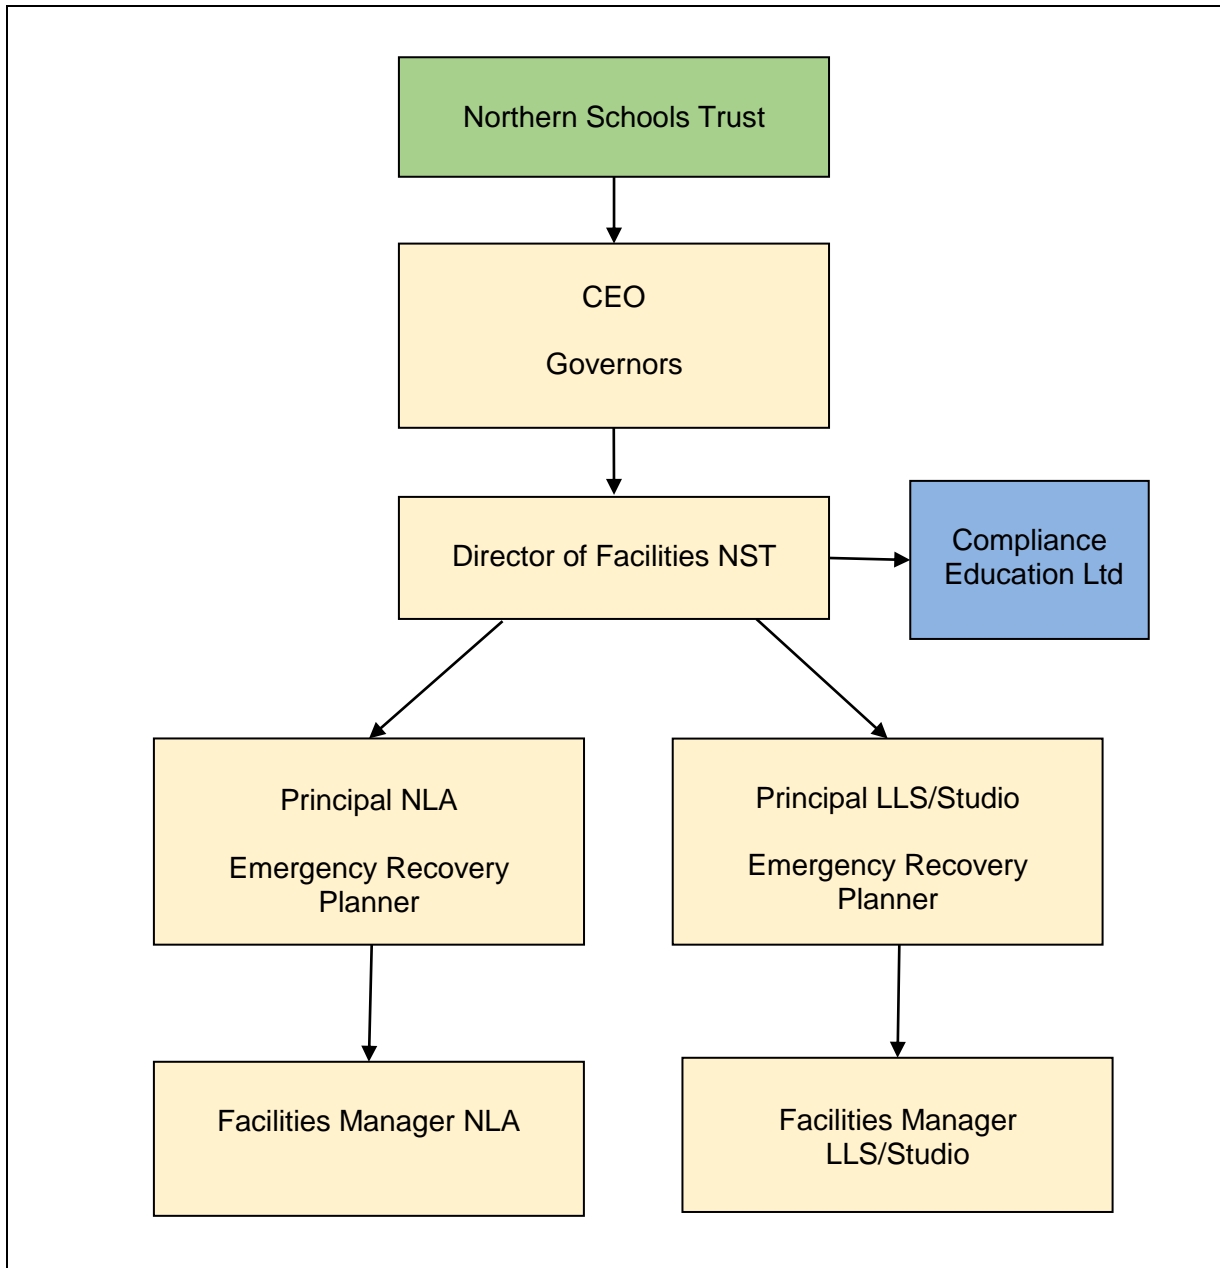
Northern Schools Trust

CEO

Governors

Director of Facilities NST

Compliance Education Ltd

Principal NLA

Emergency Recovery Planner

Principal LLS/Studio

Emergency Recovery Planner

Facilities Manager NLA

Facilities Manager LLS/Studio